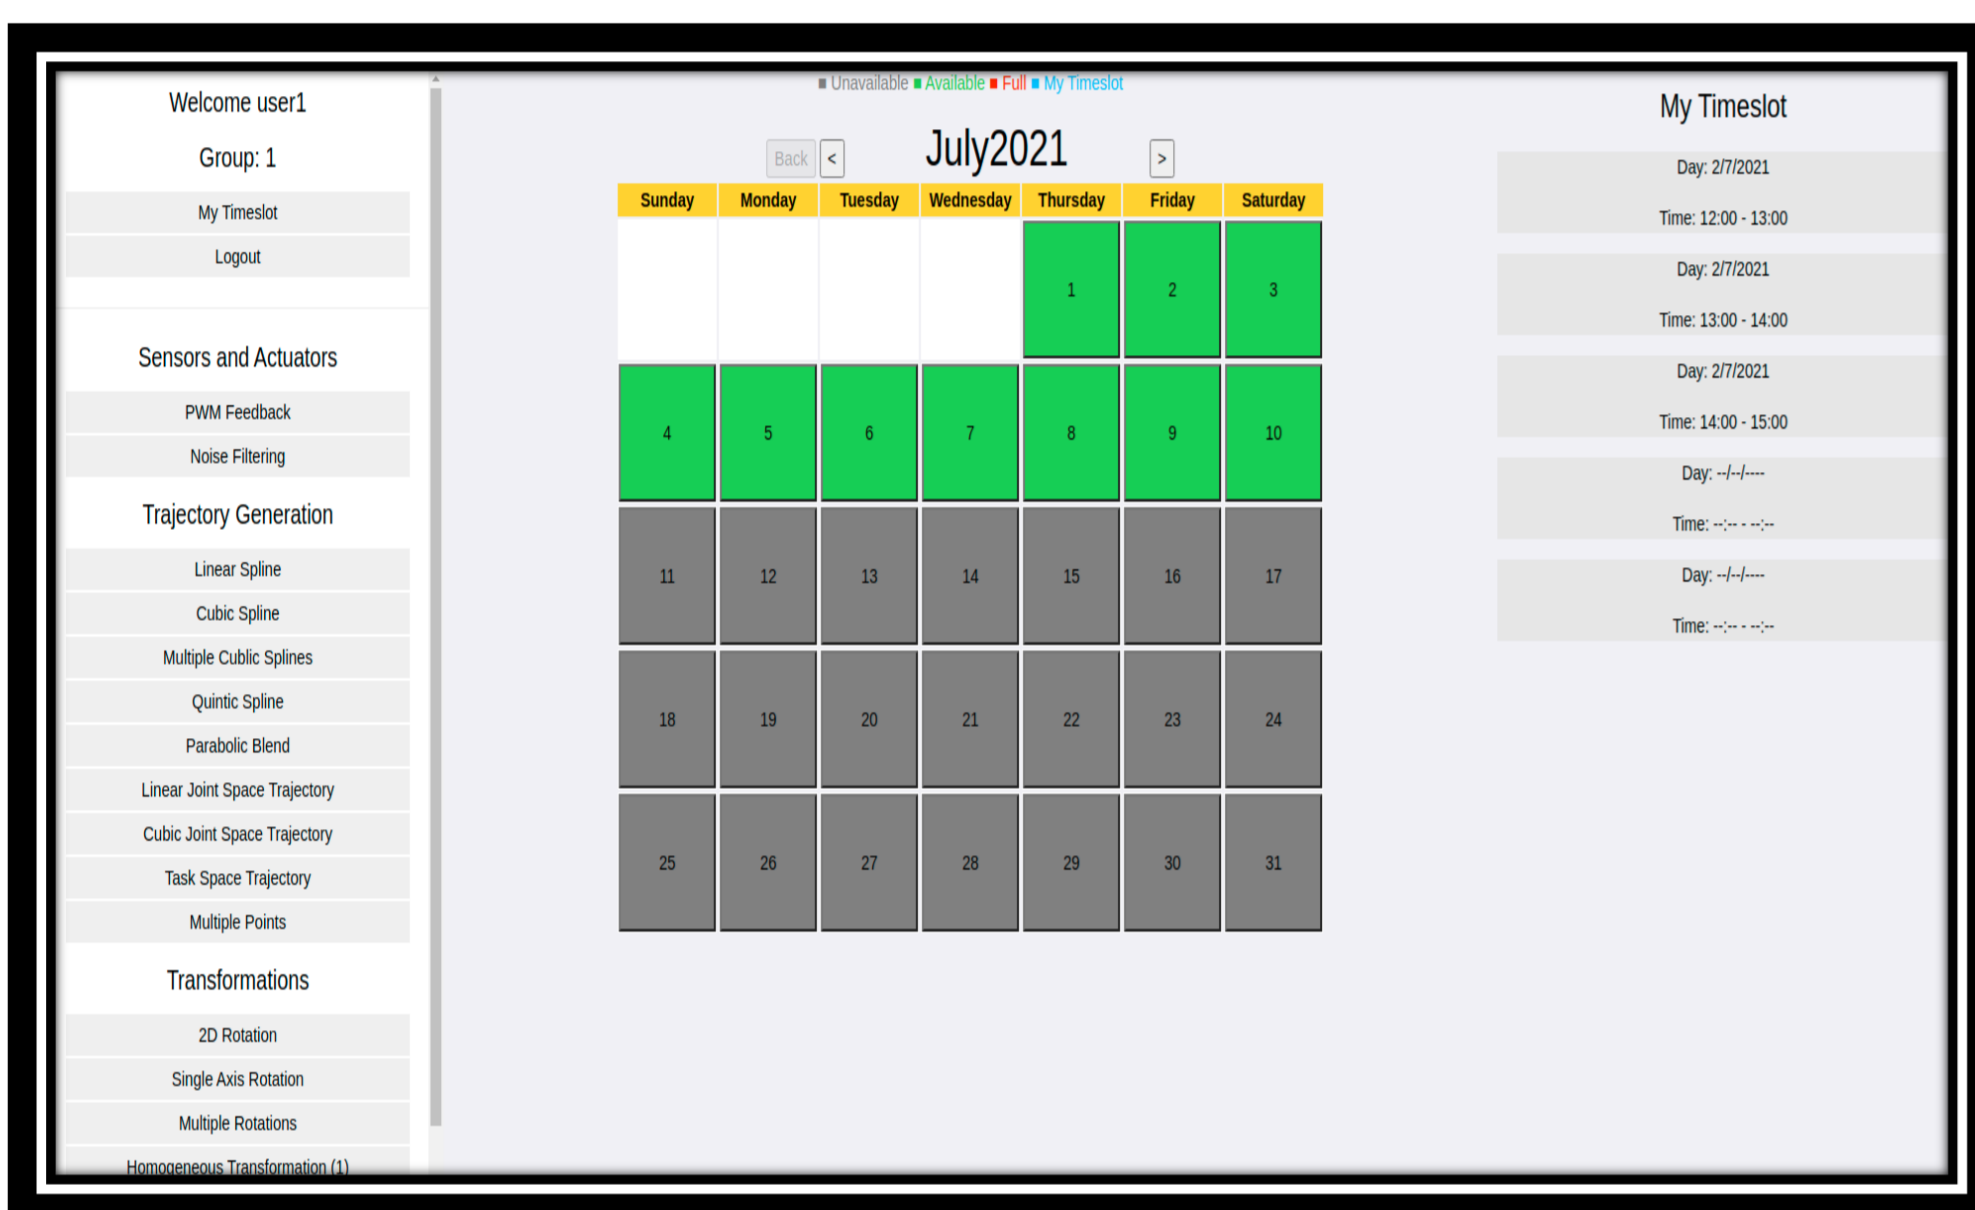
Welcome user1

Group: 1

My Timeslot

Logout

Sensors and Actuators

PWM Feedback

Noise Filtering

Trajectory Generation

Linear Spline

Cubic Spline

Multiple Cublic Splines

Quintic Spline

Parabolic Blend

Linear Joint Space Trajectory

Cubic Joint Space Trajectory

Task Space Trajectory

Multiple Points

Transformations

2D Rotation

Single Axis Rotation

Multiple Rotations

Homogeneous Transformation (1)

■ Unavailable ■ Available ■ Full ■ My Timeslot

Back < July2021 >

| Sunday | Monday | Tuesday | Wednesday | Thursday | Friday | Saturday |
|---|---|---|---|---|---|---|
| | | | | 1 | 2 | 3 |
| 4 | 5 | 6 | 7 | 8 | 9 | 10 |
| 11 | 12 | 13 | 14 | 15 | 16 | 17 |
| 18 | 19 | 20 | 21 | 22 | 23 | 24 |
| 25 | 26 | 27 | 28 | 29 | 30 | 31 |

My Timeslot

Day: 2/7/2021

Time: 12:00 - 13:00

Day: 2/7/2021

Time: 13:00 - 14:00

Day: 2/7/2021

Time: 14:00 - 15:00

Day: --/--/----

Time: --:-- - --:--

Day: --/--/----

Time: --:-- - --:--